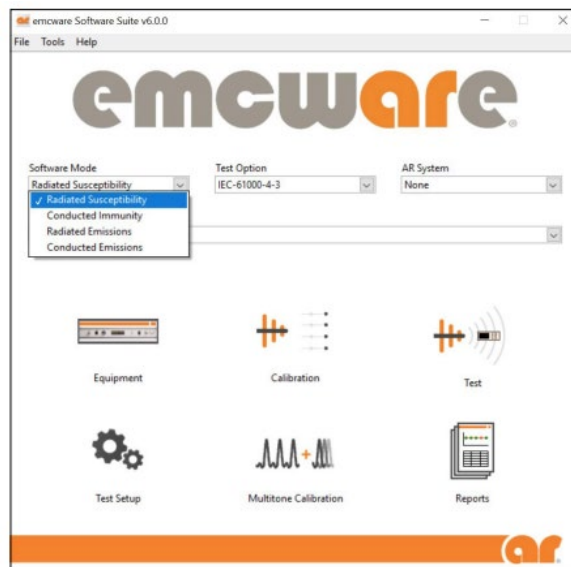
emcware Software Suite v6.0.0

File Tools Help

emcware

Software Mode
Radiated Susceptibility
✓ Radiated Susceptibility
Conducted Immunity
Radiated Emissions
Conducted Emissions

Test Option
IEC-61000-4-3

AR System
None

Equipment

Calibration

Test

Test Setup

Multitone Calibration

Reports

ar